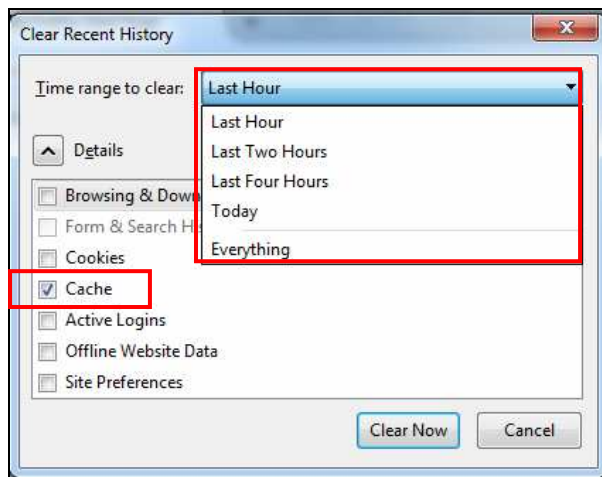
Clear Recent History

Time range to clear: Last Hour

Last Hour
Last Two Hours
Last Four Hours
Today
Everything

Details

Browsing & Down
Form & Search Hi
Cookies
Cache
Active Logins
Offline Website Data
Site Preferences

Clear Now
Cancel